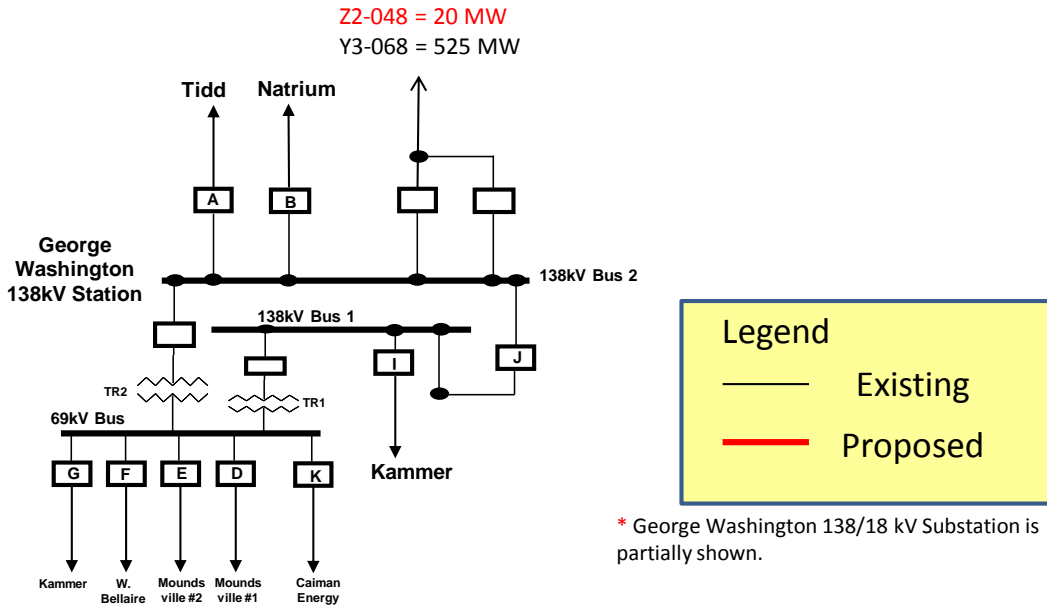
Z2-048 = 20 MW
Y3-068 = 525 MW

Tidd
Natrium

A
B

George Washington 138kV Station

138kV Bus 2

138kV Bus 1

I
J

TR2
TR1

69kV Bus

G
F
E
D
K

Kammer

Kammer
W. Bellaire
Mounds ville #2
Mounds ville #1
Caiman Energy

Legend
Existing
Proposed

* George Washington 138/18 kV Substation is partially shown.